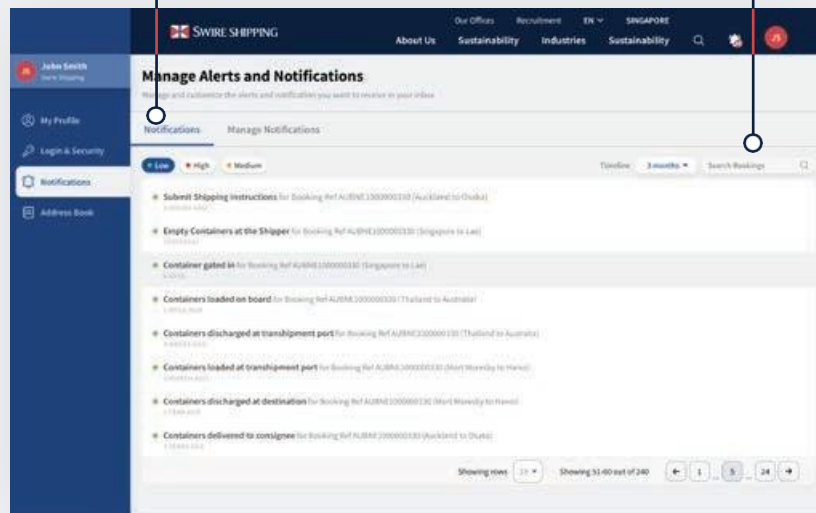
SWIRE SHIPPING

Our Offices Recruitment EN SINGAPORE

About Us Sustainability Industries Sustainability

JS

John Smith
Swire Shipping

My Profile

Login & Security

Notifications

Address Book

Manage Alerts and Notifications

Manage and customize the alerts and notification you want to receive in your inbox

Notifications Manage Notifications

Low High Medium

Timeline 3 months Search Bookings

Submit Shipping Instructions for Booking Ref AUBNE1000000330 (Auckland to Osaka)
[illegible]

Empty Containers at the Shipper for Booking Ref AUBNE1000000330 (Singapore to Lae)
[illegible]

Container gated in for Booking Ref AUBNE1000000330 (Singapore to Lae)
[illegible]

Containers loaded on board for Booking Ref AUBNE2000000330 (Thailand to Australia)
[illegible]

Containers discharged at transhipment port for Booking Ref AUBNE2000000330 (Thailand to Australia)
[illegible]

Containers loaded at transhipment port for Booking Ref AUBNE1000000330 (Port Moresby to Hanoi)
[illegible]

Containers discharged at destination for Booking Ref AUBNE1000000330 (Port Moresby to Hanoi)
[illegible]

Containers delivered to consignee for Booking Ref AUBNE2000000330 (Auckland to Osaka)
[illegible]

Showing rows 10 Showing 51-60 out of 240 1 ... 5 ... 24